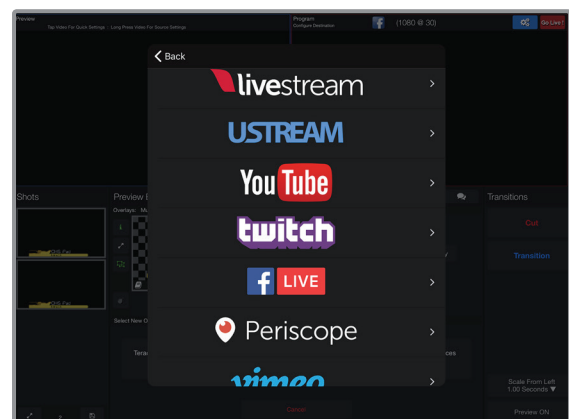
Preview
Tap Video For Quick Settings · Long Press Video For Source Settings

Program
Configure Destination

(1080 @ 30)

Go Live!

Back

livestream

USTREAM

YouTube

twitch

LIVE

Periscope

vimeo

Shots

Preview

Overlays: M

Select New O

Tera

ces

Transitions

Cut

Transition

Scale From Left
1.00 Seconds

Preview ON

Cancel